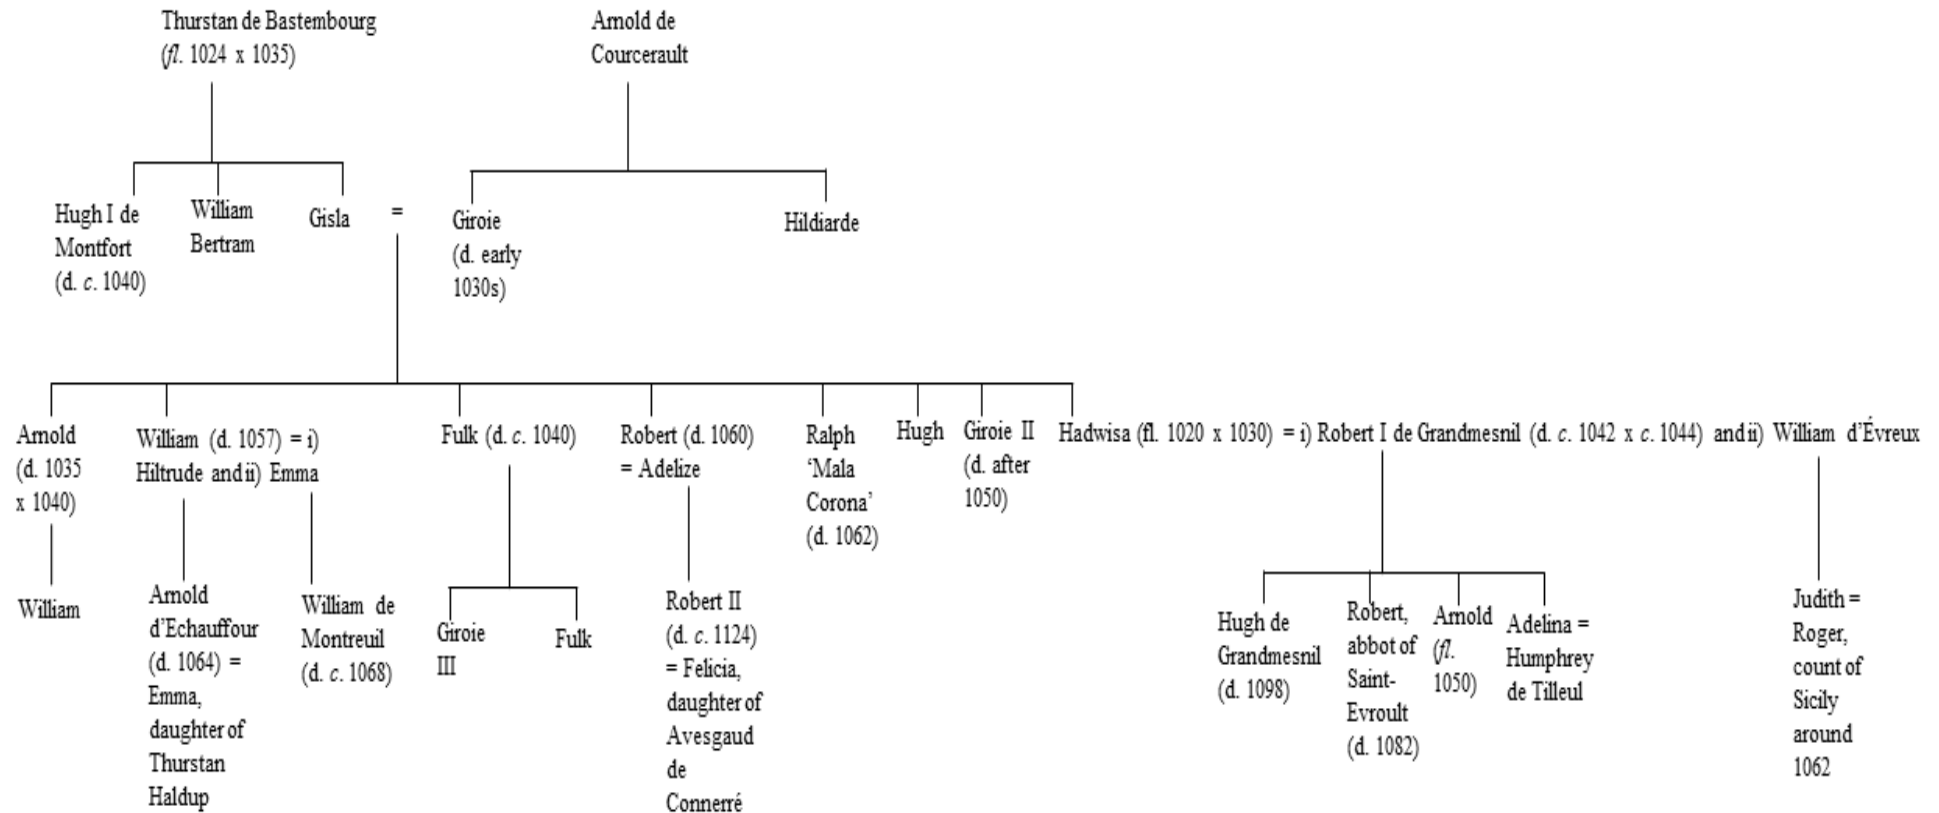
Thurstan de Bastembourg (*fl.* 1024 x 1035)

Arnold de Courcerault

Hugh I de Montfort (d. *c.* 1040)

William Bertram

Gisla

=

Giroie (d. early 1030s)

Hildiarde

Arnold (d. 1035 x 1040)

William

William (d. 1057) = i) Hiltrude and ii) Emma

Arnold d'Echauffour (d. 1064) = Emma, daughter of Thurstan Haldup

William de Montreuil (d. *c.* 1068)

Fulk (d. *c.* 1040)

Giroie III

Fulk

Robert (d. 1060) = Adelize

Robert II (d. *c.* 1124) = Felicia, daughter of Avesgaud de Connerré

Ralph 'Mala Corona' (d. 1062)

Hugh

Giroie II (d. after 1050)

Hadwisa (fl. 1020 x 1030) = i) Robert I de Grandmesnil (d. *c.* 1042 x *c.* 1044) and ii) William d'Évreux

Hugh de Grandmesnil (d. 1098)

Robert, abbot of Saint-Evroult (d. 1082)

Arnold (*fl.* 1050)

Adelina = Humphrey de Tilleul

Judith = Roger, count of Sicily around 1062